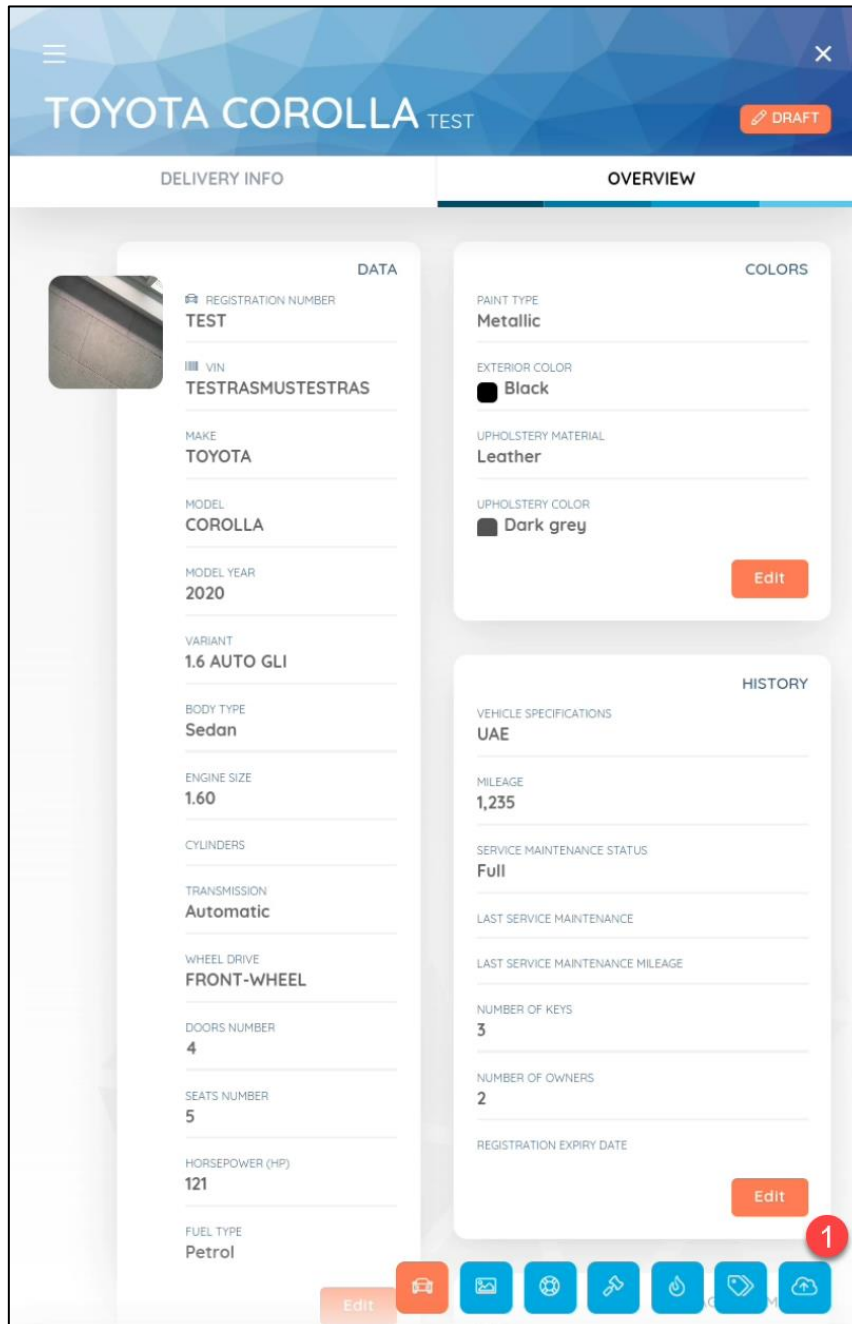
TOYOTA COROLLA TEST

DRAFT

DELIVERY INFO

OVERVIEW

DATA

REGISTRATION NUMBER
TEST

VIN
TESTRASMUSTESTRAS

MAKE
TOYOTA

MODEL
COROLLA

MODEL YEAR
2020

VARIANT
1.6 AUTO GLI

BODY TYPE
Sedan

ENGINE SIZE
1.60

CYLINDERS

TRANSMISSION
Automatic

WHEEL DRIVE
FRONT-WHEEL

DOORS NUMBER
4

SEATS NUMBER
5

HORSEPOWER (HP)
121

FUEL TYPE
Petrol

Edit

COLORS

PAINT TYPE
Metallic

EXTERIOR COLOR
Black

UPHOLSTERY MATERIAL
Leather

UPHOLSTERY COLOR
Dark grey

Edit

HISTORY

VEHICLE SPECIFICATIONS
UAE

MILEAGE
1,235

SERVICE MAINTENANCE STATUS
Full

LAST SERVICE MAINTENANCE

LAST SERVICE MAINTENANCE MILEAGE

NUMBER OF KEYS
3

NUMBER OF OWNERS
2

REGISTRATION EXPIRY DATE

Edit

1